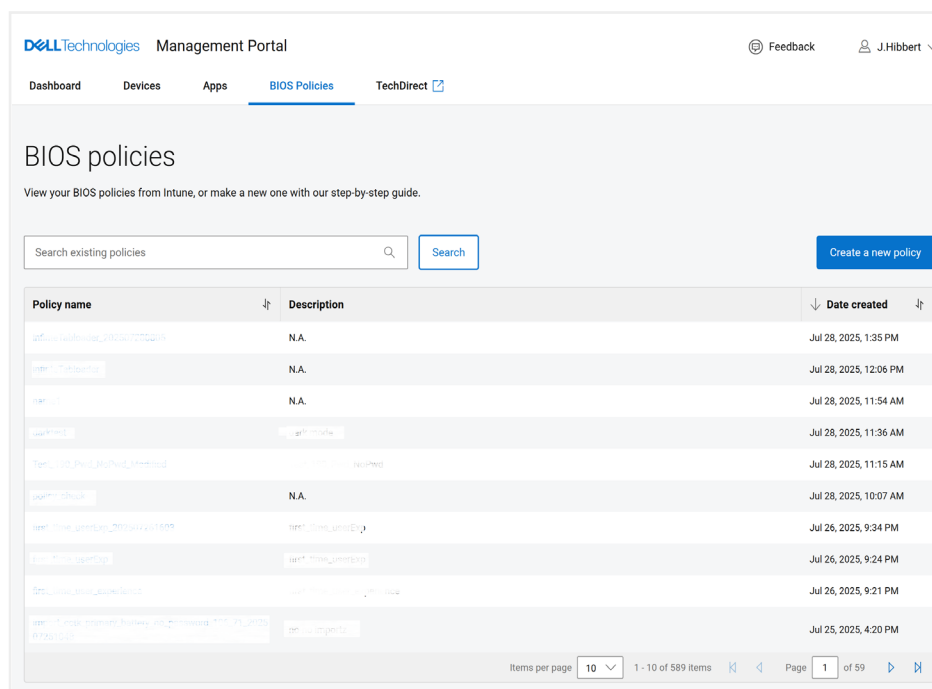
DELL Technologies Management Portal

Feedback J.Hibbert

Dashboard Devices Apps BIOS Policies TechDirect

BIOS policies

View your BIOS policies from Intune, or make a new one with our step-by-step guide.

Search existing policies

Search

Create a new policy

| Policy name | Description | Date created |
|---|---|---|
| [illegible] | N.A. | Jul 28, 2025, 1:35 PM |
| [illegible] | N.A. | Jul 28, 2025, 12:06 PM |
| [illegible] | N.A. | Jul 28, 2025, 11:54 AM |
| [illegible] | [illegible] | Jul 28, 2025, 11:36 AM |
| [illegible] | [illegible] | Jul 28, 2025, 11:15 AM |
| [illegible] | N.A. | Jul 28, 2025, 10:07 AM |
| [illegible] | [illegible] | Jul 26, 2025, 9:34 PM |
| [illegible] | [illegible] | Jul 26, 2025, 9:24 PM |
| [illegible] | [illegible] | Jul 26, 2025, 9:21 PM |
| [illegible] | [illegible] | Jul 25, 2025, 4:20 PM |

Items per page 10 1 - 10 of 589 items Page 1 of 59